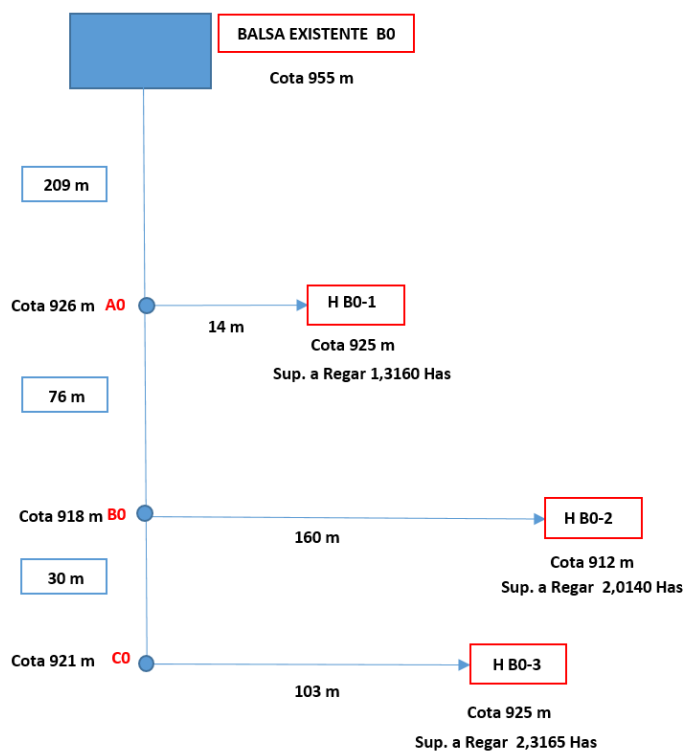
BALSA EXISTENTE B0

Cota 955 m

209 m

Cota 926 m A0

14 m

H B0-1

Cota 925 m

Sup. a Regar 1,3160 Has

76 m

Cota 918 m B0

160 m

H B0-2

Cota 912 m

Sup. a Regar 2,0140 Has

30 m

Cota 921 m C0

103 m

H B0-3

Cota 925 m

Sup. a Regar 2,3165 Has